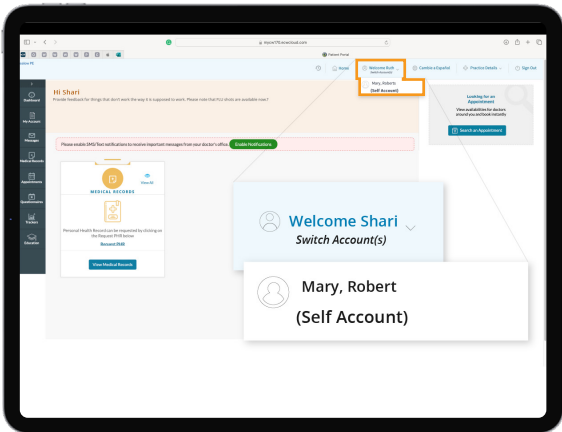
mpm770.eovecloud.com

Patient Portal

Social

Welcome Shari
Switch Account(s)

Mary, Robert
(Self Account)

Cambiar a Español

Practice Details

Sign Out

Dashboard

My Account

Messages

Medical Records

Appointments

Questionnaires

Trackers

Education

Hi Shari

Provide feedback for things that don't work the way it is supposed to work. Please note that FLU shots are available now!

Please enable SMS/Text notifications to receive important messages from your doctor's office. Enable Notifications

MEDICAL RECORDS

View All

Personal Health Record can be requested by clicking on the Request PHR below

Request PHR

View Medical Records

Looking for an Appointment

View availabilities for doctors around you and book instantly.

Search an Appointment

Welcome Shari
Switch Account(s)

Mary, Robert
(Self Account)